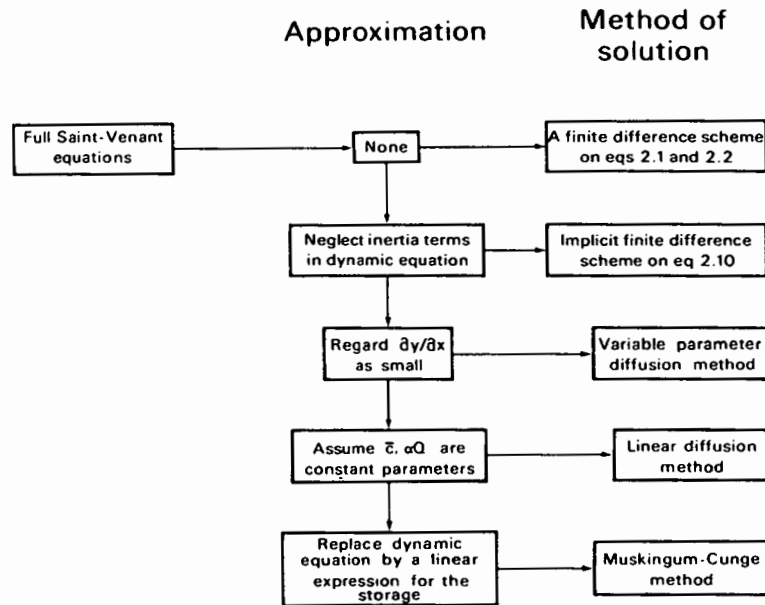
Approximation

Method of solution

Full Saint-Venant equations

None

A finite difference scheme on eqs 2.1 and 2.2

Neglect inertia terms in dynamic equation

Implicit finite difference scheme on eq 2.10

Regard $\partial y/\partial x$ as small

Variable parameter diffusion method

Assume $\bar{c}$, $\alpha Q$ are constant parameters

Linear diffusion method

Replace dynamic equation by a linear expression for the storage

Muskingum-Cunge method